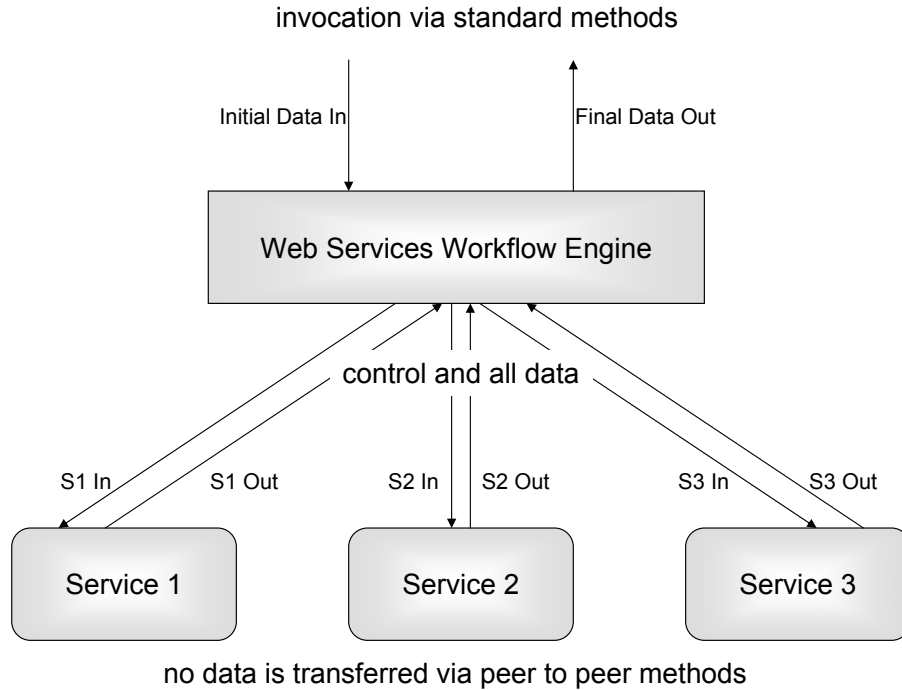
invocation via standard methods

Initial Data In

Final Data Out

Web Services Workflow Engine

control and all data

S1 In

S1 Out

S2 In

S2 Out

S3 In

S3 Out

Service 1

Service 2

Service 3

no data is transferred via peer to peer methods